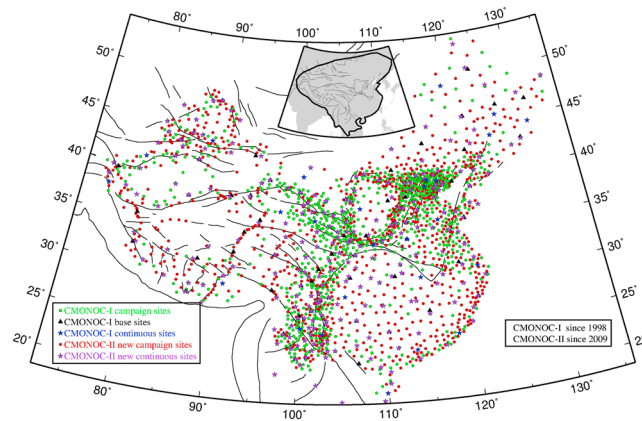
80° 90° 100° 110° 120° 130°

50° 45° 40° 35° 30° 25° 20°

50° 45° 40° 35° 30° 25° 2

CMONOC-I campaign sites
CMONOC-I base sites
CMONOC-I continuous sites
CMONOC-II new campaign sites
CMONOC-II new continuous sites

CMONOC-I since 1998
CMONOC-II since 2009

80° 90° 100° 110° 120° 130°